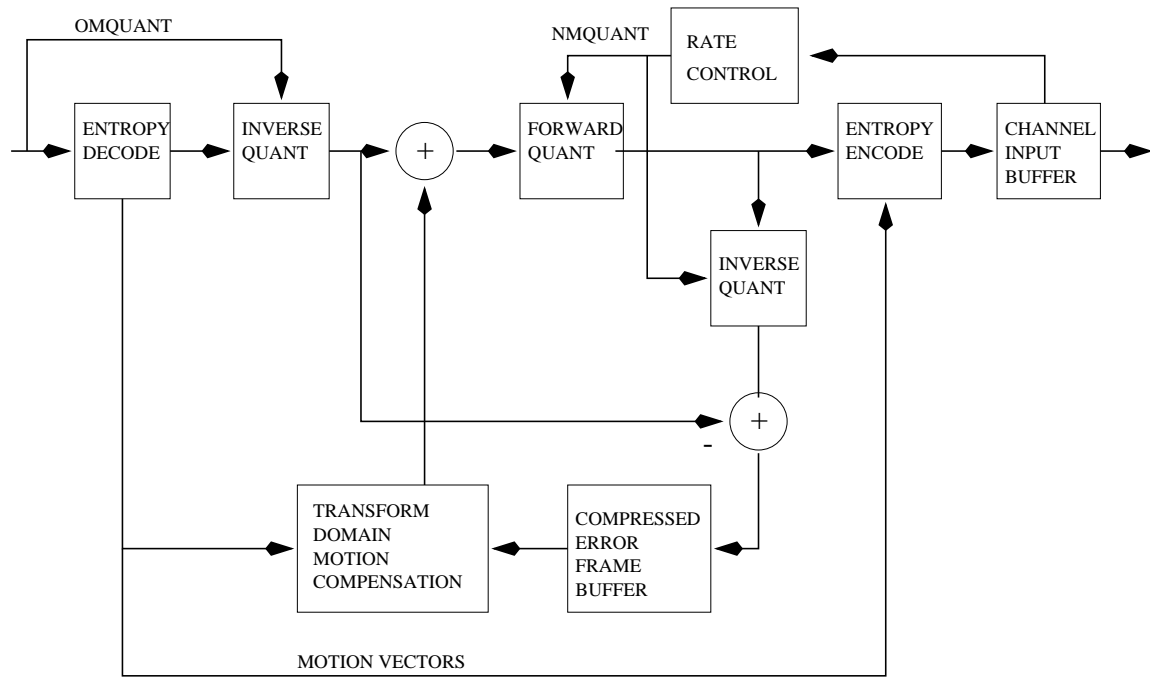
OMQUANT

NMQUANT

RATE CONTROL

ENTROPY DECODE

INVERSE QUANT

+

FORWARD QUANT

ENTROPY ENCODE

CHANNEL INPUT BUFFER

INVERSE QUANT

-

+

TRANSFORM DOMAIN MOTION COMPENSATION

COMPRESSED ERROR FRAME BUFFER

MOTION VECTORS